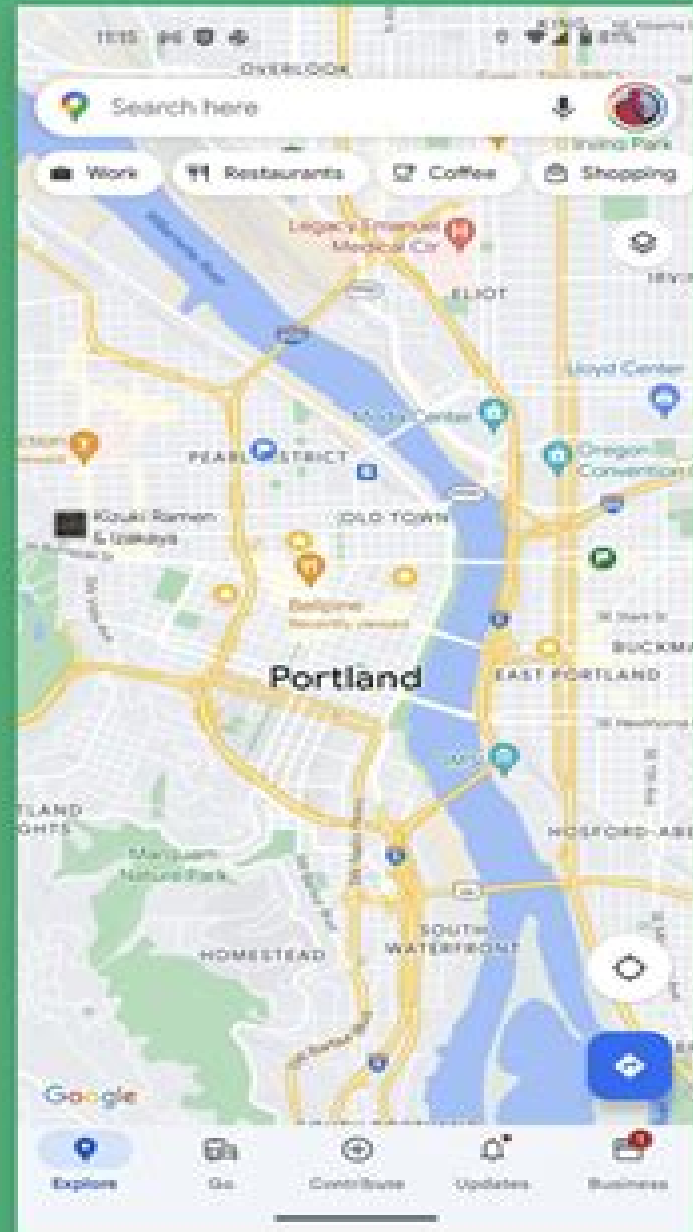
11:15

OVERLOOK

Search here

Irving Park

Work

Restaurants

Coffee

Shopping

Legacy Emanuel Medical Ctr

ELIOT

IRVIN

Lloyd Center

Moda Center

PEARL DISTRICT

Oregon Convention C

Kizuki Ramen & Izakaya

OLD TOWN

Belgione

Recently viewed

BUCKMA

Portland

EAST PORTLAND

TLAND
GHTS

HOSFORD-ABE

Marquam Nature Park

SOUTH WATERFRONT

HOMESTEAD

Google

Explore

Go

Contribute

Updates

Business